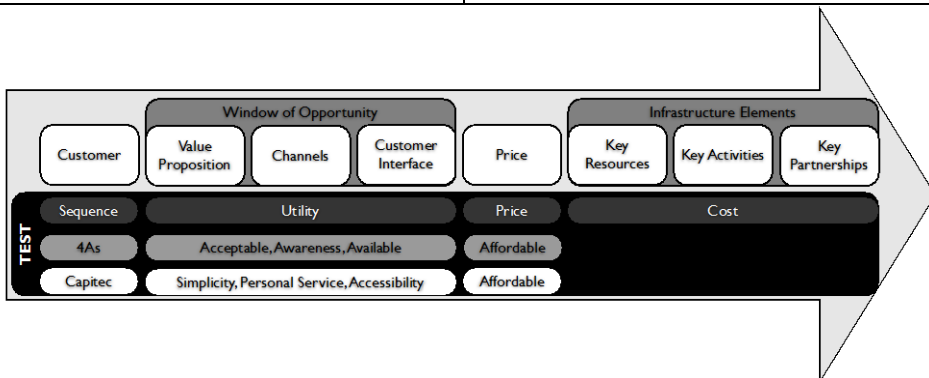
Window of Opportunity

Infrastructure Elements

Customer

Value Proposition

Channels

Customer Interface

Price

Key Resources

Key Activities

Key Partnerships

TEST

Sequence

Utility

Price

Cost

4As

Acceptable, Awareness, Available

Affordable

Capitec

Simplicity, Personal Service, Accessibility

Affordable